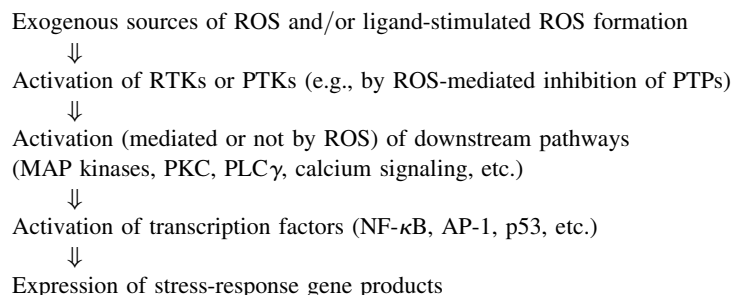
Exogenous sources of ROS and/or ligand-stimulated ROS formation
$\Downarrow$
Activation of RTKs or PTKs (e.g., by ROS-mediated inhibition of PTPs)
$\Downarrow$
Activation (mediated or not by ROS) of downstream pathways
(MAP kinases, PKC, PLC$\gamma$, calcium signaling, etc.)
$\Downarrow$
Activation of transcription factors (NF-$\kappa$B, AP-1, p53, etc.)
$\Downarrow$
Expression of stress-response gene products